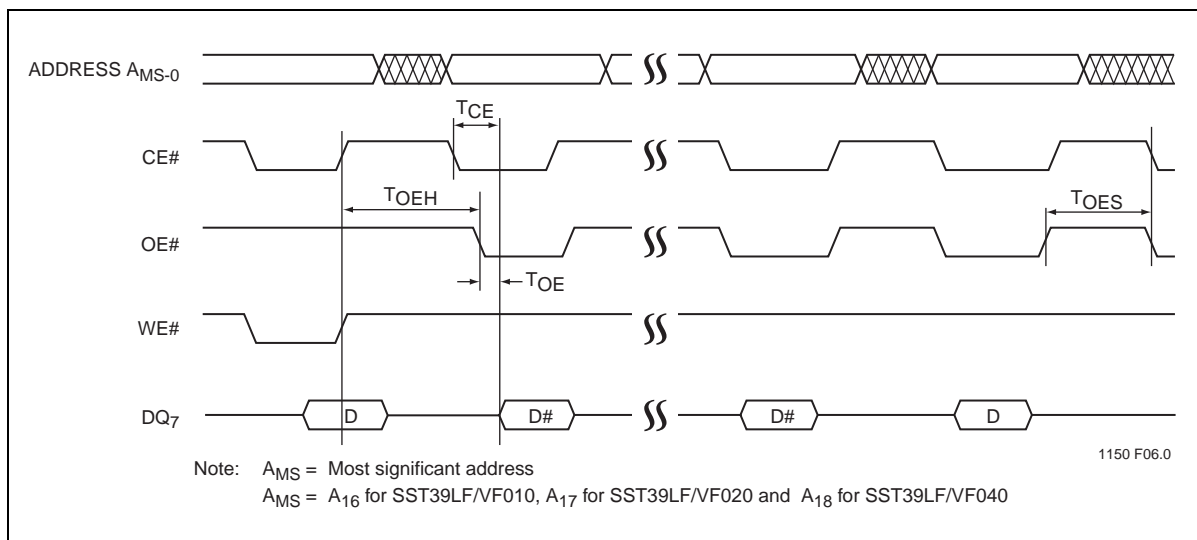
ADDRESS $A_{MS-0}$

$T_{CE}$

CE#

$T_{OEH}$

$T_{OES}$

OE#

$T_{OE}$

WE#

$DQ_7$

D

D#

D#

D

1150 F06.0

Note: $A_{MS}$ = Most significant address
$A_{MS}$ = $A_{16}$ for SST39LF/VF010, $A_{17}$ for SST39LF/VF020 and $A_{18}$ for SST39LF/VF040